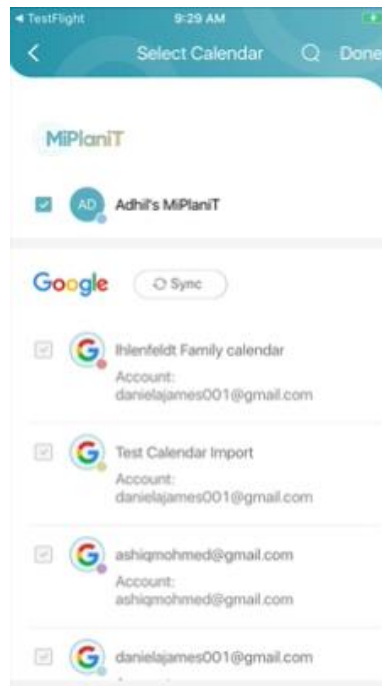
◀ TestFlight 9:29 AM

Select Calendar Done

MiPlaniT

AD Adhil's MiPlaniT

Google Sync

G Ihlenfeldt Family calendar
Account:
danielajames001@gmail.com

G Test Calendar Import
Account:
danielajames001@gmail.com

G ashiqmohmed@gmail.com
Account:
ashiqmohmed@gmail.com

G danielajames001@gmail.com